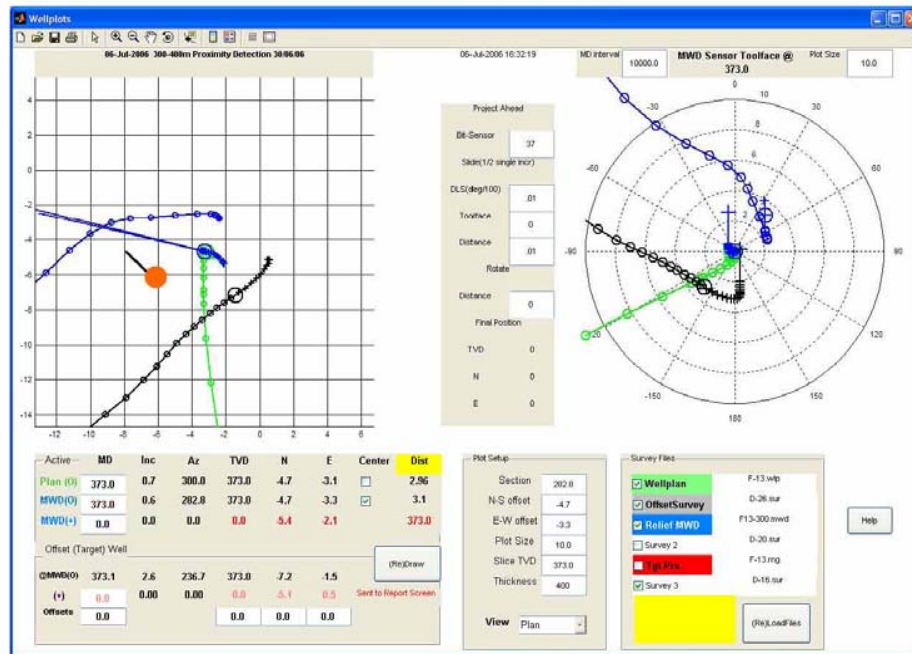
Wellplots

06-Jul-2006 300-400m Proximity Detection 30/06/06

06-Jul-2006 16:32:19

MD interval 10000.0

MWD Sensor Toolface @ 373.0

Plot Size 10.0

4
2
0
-2
-4
-6
-8
-10
-12
-14

-12 -10 -8 -6 -4 -2 0 2 4 6

Project Ahead

Bit-Sensor 37

Slide(1/2 single incr)

DLS(deg/100) .01

Toolface 0

Distance .01

Rotate

Distance 0

Final Position

TVD 0

N 0

E 0

0
-30
30
-60
60
-90
90
-120
120
-150
150
180
10
20

Active

| | MD | Inc | Az | TVD | N | E | Center | Dist |
|---|---|---|---|---|---|---|---|---|
| Plan (O) | 373.0 | 0.7 | 300.0 | 373.0 | -4.7 | -3.1 | ☐ | 2.96 |
| MWD(O) | 373.0 | 0.6 | 282.8 | 373.0 | -4.7 | -3.3 | ☑ | 3.1 |
| MWD(+) | 0.0 | 0.0 | 0.0 | 0.0 | 5.4 | 2.1 | | 373.0 |

Offset (Target) Well

| | | | | | | |
|---|---|---|---|---|---|---|
| @MWD(O) | 373.1 | 2.6 | 236.7 | 373.0 | -7.2 | -1.5 |
| (+) | 0.0 | 0.00 | 0.00 | 0.0 | -5.1 | 0.5 |
| Offsets | 0.0 | | | 0.0 | 0.0 | 0.0 |

(Re)Draw

Sent to Report Screen

Plot Setup

Section 282.0

N-S offset -4.7

E-W offset -3.3

Plot Size 10.0

Slice TVD 373.0

Thickness 400

View Plan

Survey Files

☑ Wellplan F-13.wlp

☑ OffsetSurvey D-26.sur

☑ Relief MWD F13-300.mwd

☐ Survey 2 D-20.sur

☐ Tgt.Prx. F-13.mg

☑ Survey 3 D-16.sur

(Re)LoadFiles

Help